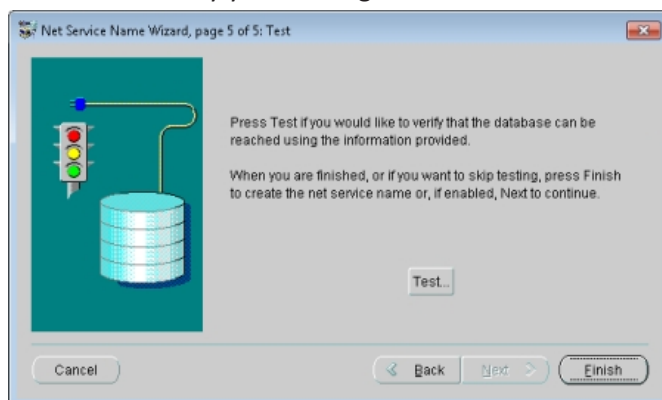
Net Service Name Wizard, page 5 of 5: Test

Press Test if you would like to verify that the database can be reached using the information provided.

When you are finished, or if you want to skip testing, press Finish to create the net service name or, if enabled, Next to continue.

Test...

Cancel

Back

Next

Finish